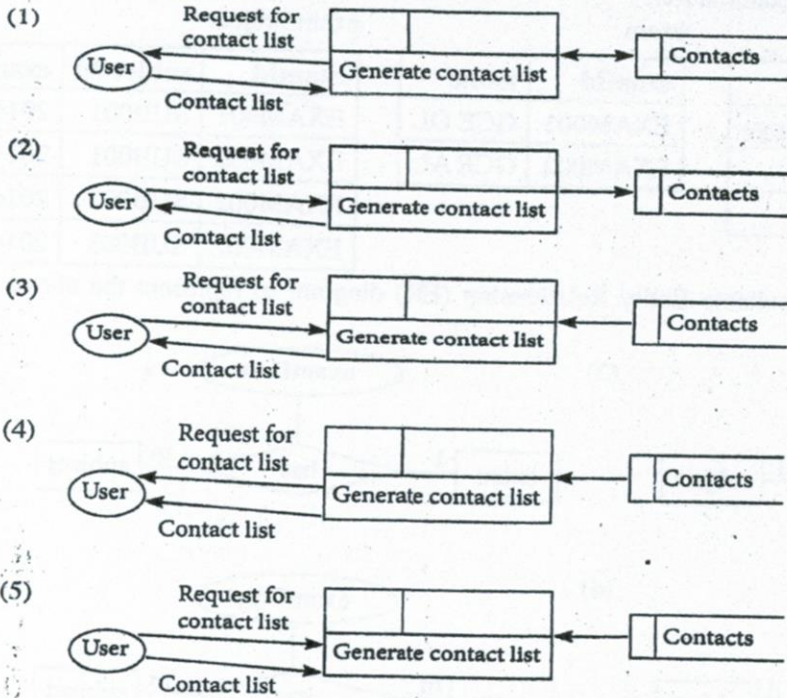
(1)

Request for contact list

User

Generate contact list

Contacts

Contact list

(2)

Request for contact list

User

Generate contact list

Contacts

Contact list

(3)

Request for contact list

User

Generate contact list

Contacts

Contact list

(4)

Request for contact list

User

Generate contact list

Contacts

Contact list

(5)

Request for contact list

User

Generate contact list

Contacts

Contact list